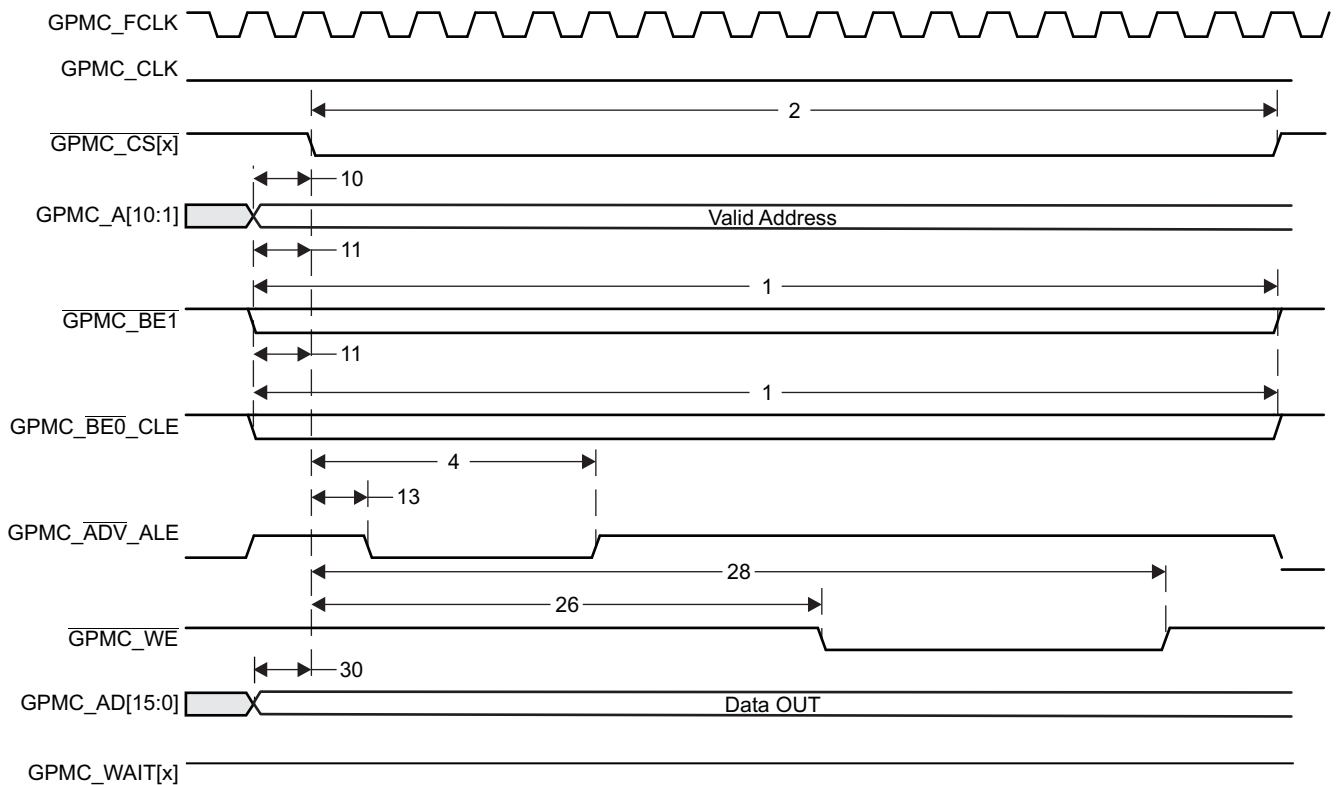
GPMC_FCLK
GPMC_CLK
2
$\overline{\text{GPMC\_CS[x]}}$
10
GPMC_A[10:1]
Valid Address
11
1
$\overline{\text{GPMC\_BE1}}$
11
1
GPMC_$\overline{\text{BE0}}$_CLE
4
13
GPMC_$\overline{\text{ADV}}$_ALE
28
26
$\overline{\text{GPMC\_WE}}$
30
GPMC_AD[15:0]
Data OUT
GPMC_WAIT[x]